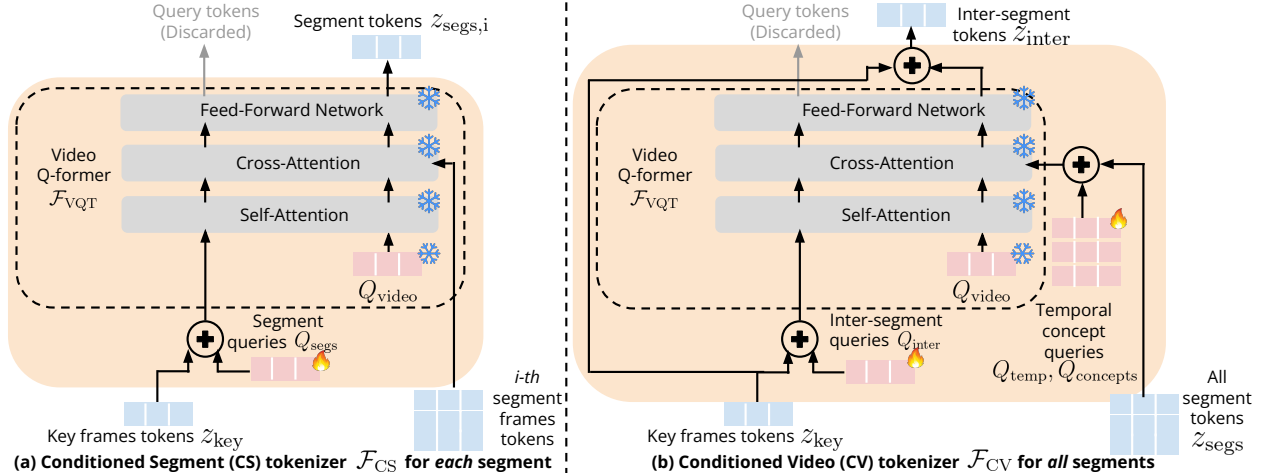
Query tokens (Discarded)

Segment tokens $z_{\text{segs,i}}$

Feed-Forward Network

Cross-Attention

Self-Attention

Video Q-former $\mathcal{F}_{\text{VQT}}$

$Q_{\text{video}}$

Segment queries $Q_{\text{segs}}$

Key frames tokens $z_{\text{key}}$

i-th segment frames tokens

(a) Conditioned Segment (CS) tokenizer $\mathcal{F}_{\text{CS}}$ for each segment

Query tokens (Discarded)

Inter-segment tokens $z_{\text{inter}}$

Feed-Forward Network

Cross-Attention

Self-Attention

Video Q-former $\mathcal{F}_{\text{VQT}}$

$Q_{\text{video}}$

Temporal concept queries $Q_{\text{temp}}, Q_{\text{concepts}}$

Inter-segment queries $Q_{\text{inter}}$

Key frames tokens $z_{\text{key}}$

All segment tokens $z_{\text{segs}}$

(b) Conditioned Video (CV) tokenizer $\mathcal{F}_{\text{CV}}$ for all segments